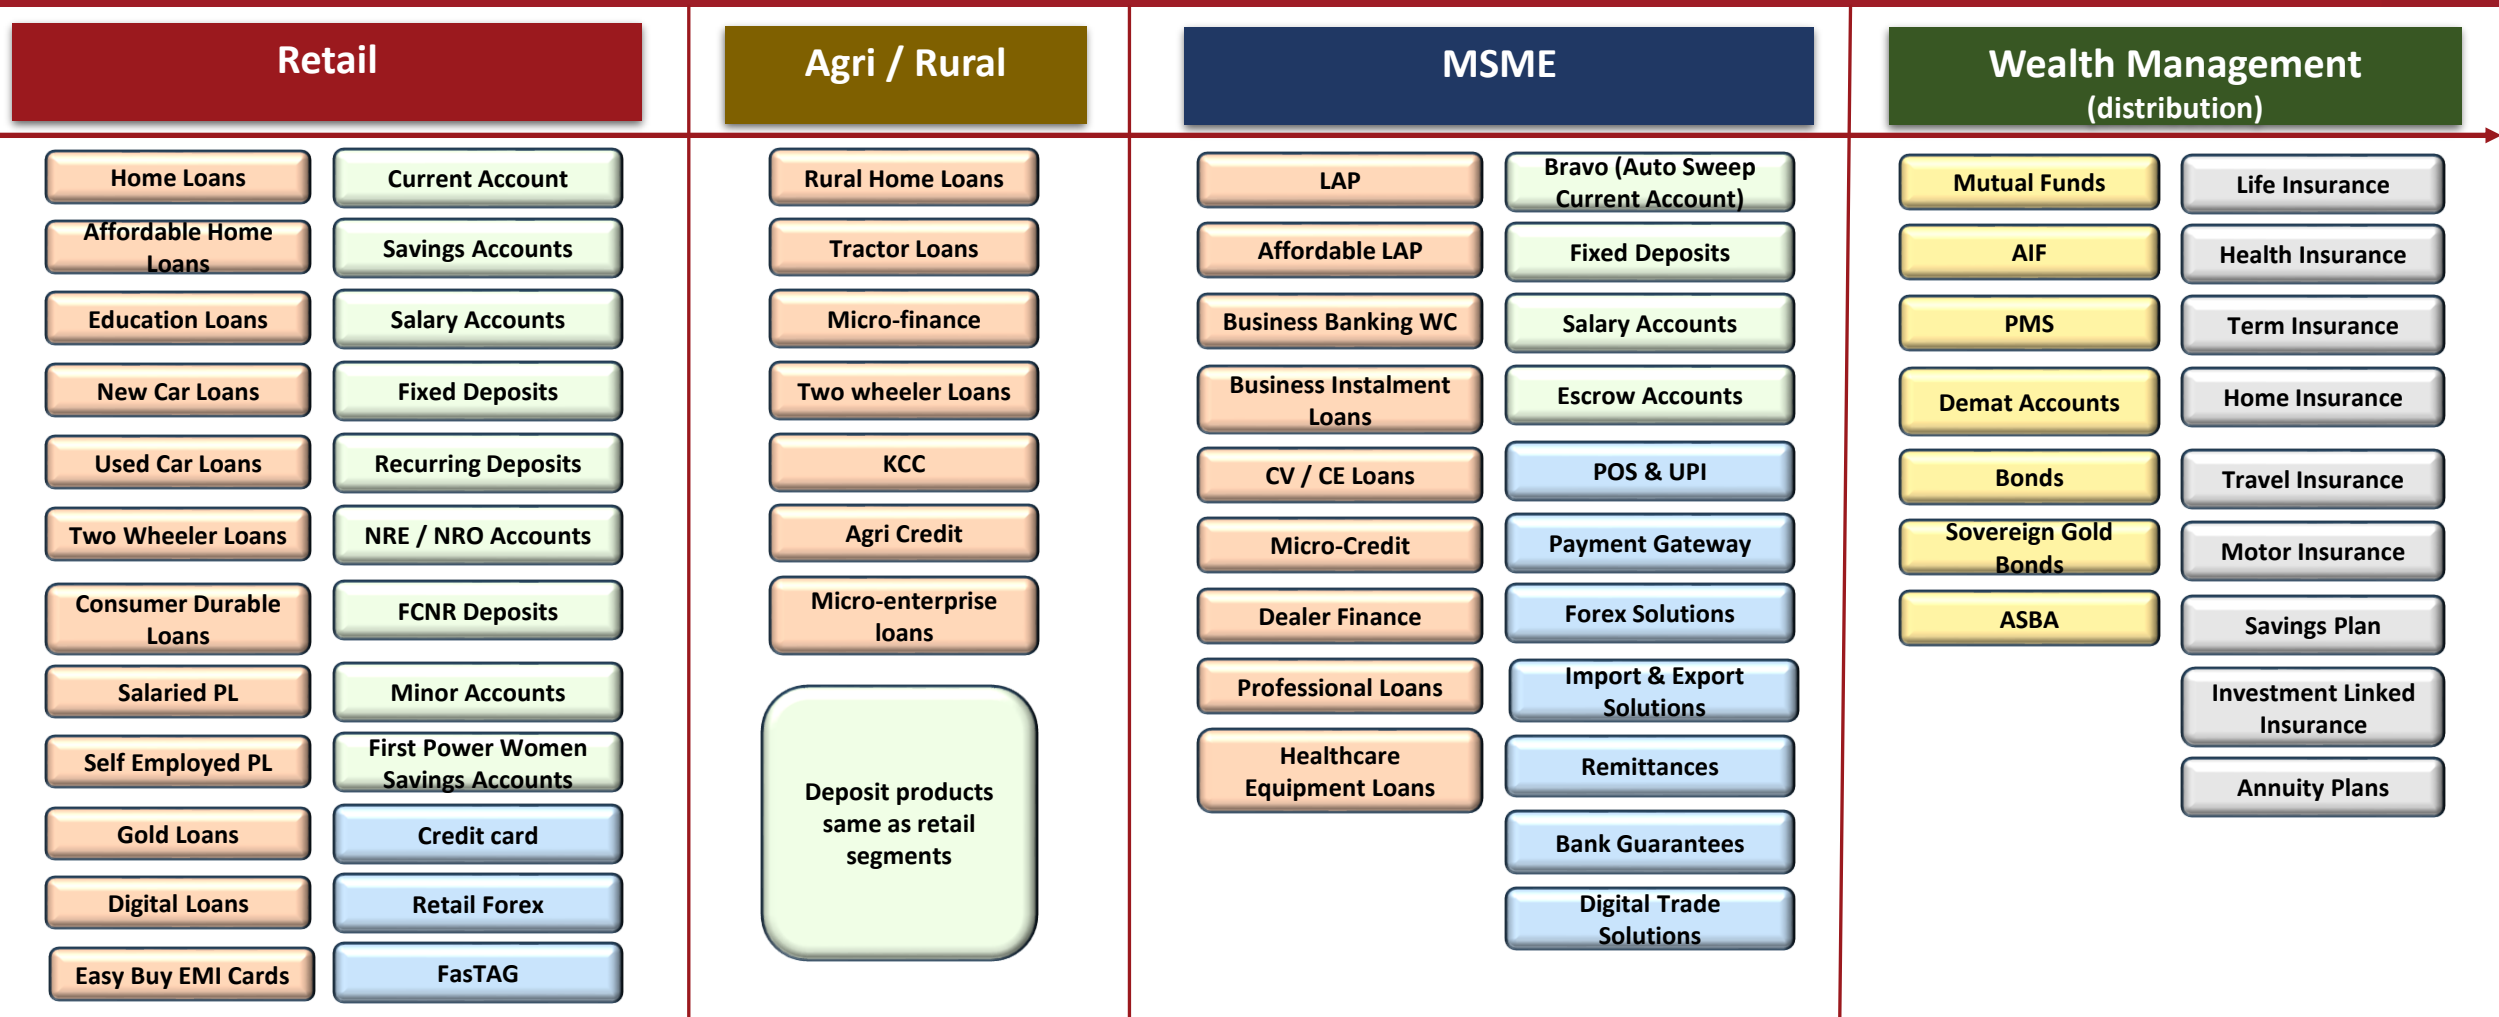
Retail

Home Loans
Affordable Home Loans
Education Loans
New Car Loans
Used Car Loans
Two Wheeler Loans
Consumer Durable Loans
Salaried PL
Self Employed PL
Gold Loans
Digital Loans
Easy Buy EMI Cards

Current Account
Savings Accounts
Salary Accounts
Fixed Deposits
Recurring Deposits
NRE / NRO Accounts
FCNR Deposits
Minor Accounts
First Power Women Savings Accounts
Credit card
Retail Forex
FasTAG

Agri / Rural

Rural Home Loans
Tractor Loans
Micro-finance
Two wheeler Loans
KCC
Agri Credit
Micro-enterprise loans

Deposit products same as retail segments

MSME

LAP
Affordable LAP
Business Banking WC
Business Instalment Loans
CV / CE Loans
Micro-Credit
Dealer Finance
Professional Loans
Healthcare Equipment Loans

Bravo (Auto Sweep Current Account)
Fixed Deposits
Salary Accounts
Escrow Accounts
POS & UPI
Payment Gateway
Forex Solutions
Import & Export Solutions
Remittances
Bank Guarantees
Digital Trade Solutions

Wealth Management (distribution)

Mutual Funds
AIF
PMS
Demat Accounts
Bonds
Sovereign Gold Bonds
ASBA

Life Insurance
Health Insurance
Term Insurance
Home Insurance
Travel Insurance
Motor Insurance
Savings Plan
Investment Linked Insurance
Annuity Plans